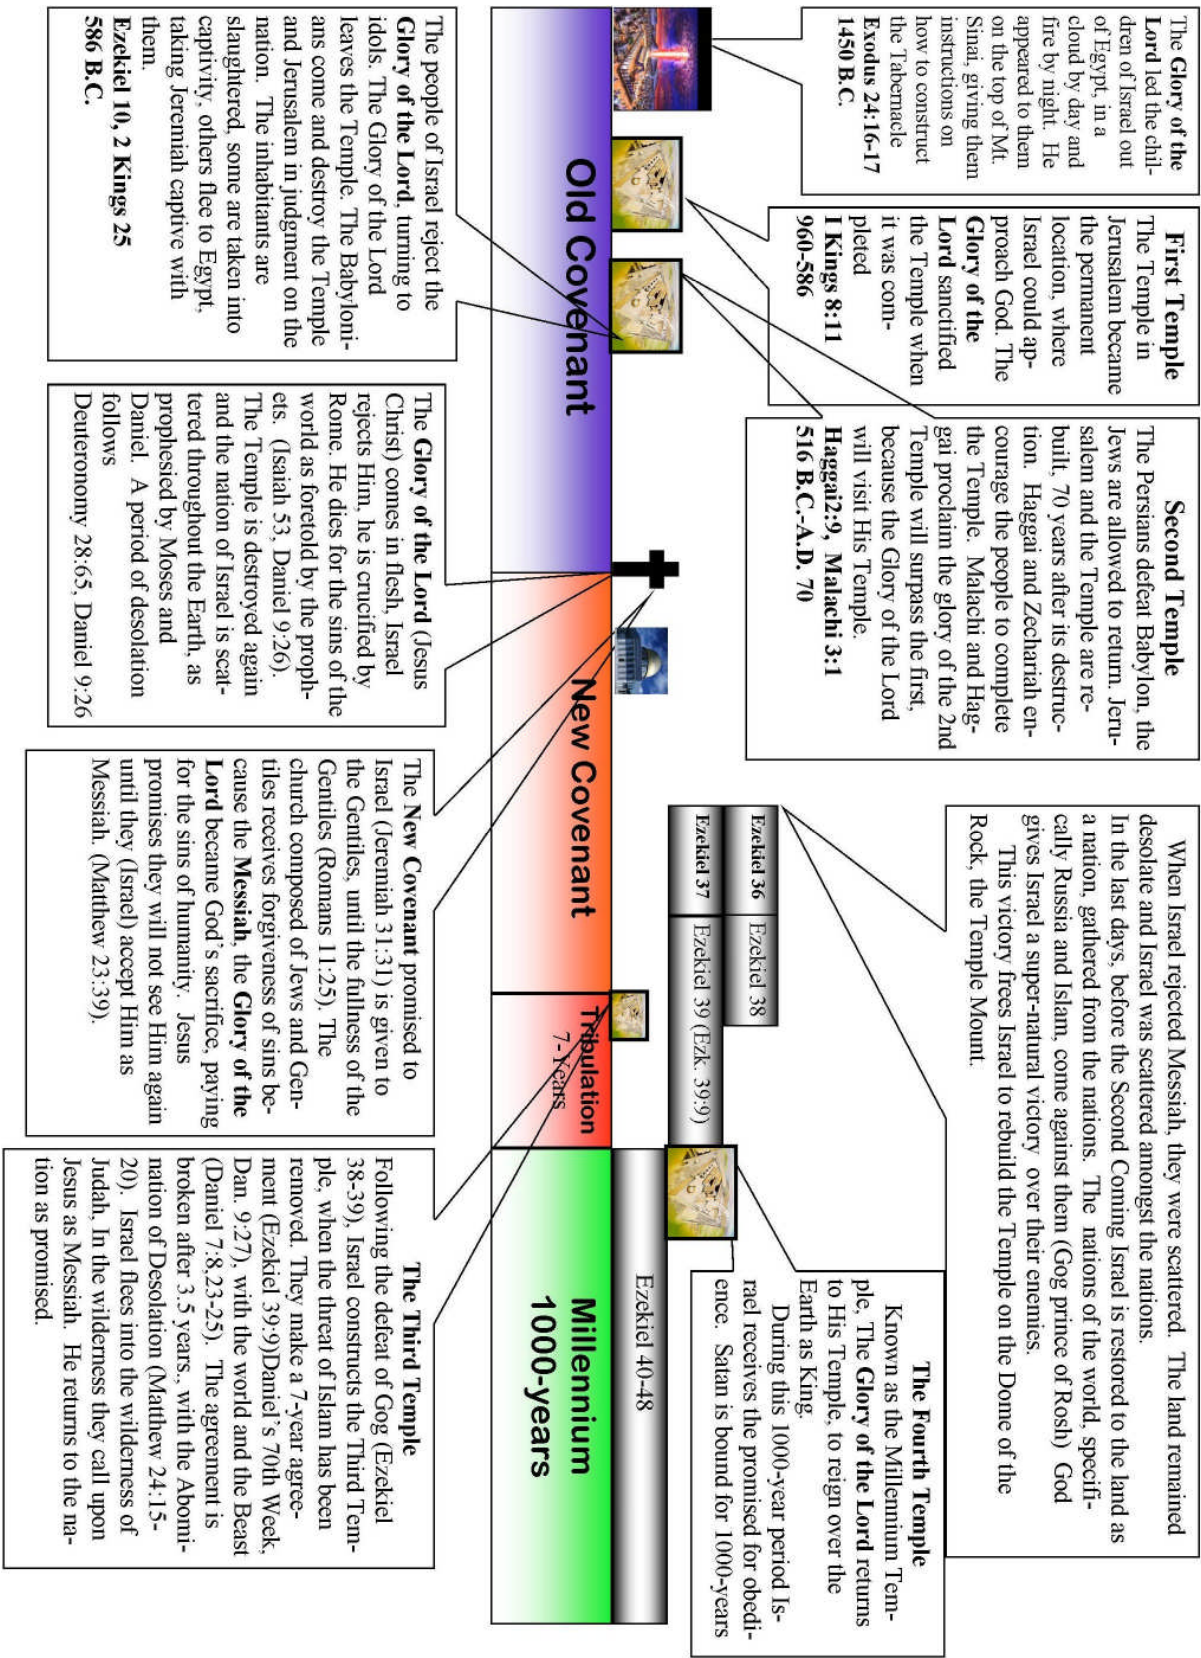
The Glory of the Lord led the children of Israel out of Egypt, in a cloud by day and fire by night. He appeared to them on the top of Mt. Sinai, giving them instructions on how to construct the Tabernacle
Exodus 24:16-17
1450 B.C.

First Temple
The Temple in Jerusalem became the permanent location, where Israel could approach God. The Glory of the Lord sanctified the Temple when it was completed
I Kings 8:11
960-586

Second Temple
The Persians defeat Babylon, the Jews are allowed to return. Jerusalem and the Temple are rebuilt, 70 years after its destruction. Haggai and Zechariah encourage the people to complete the Temple. Malachi and Haggai proclaim the glory of the 2nd Temple will surpass the first, because the Glory of the Lord will visit His Temple.
Haggai2:9, Malachi 3:1
516 B.C.-A.D. 70

The people of Israel reject the Glory of the Lord, turning to idols. The Glory of the Lord leaves the Temple. The Babylonians come and destroy the Temple and Jerusalem in judgment on the nation. The inhabitants are slaughtered, some are taken into captivity, others flee to Egypt, taking Jeremiah captive with them.
Ezekiel 10, 2 Kings 25
586 B.C.

Old Covenant

The Glory of the Lord (Jesus Christ) comes in flesh, Israel rejects Him, he is crucified by Rome. He dies for the sins of the world as foretold by the prophets. (Isaiah 53, Daniel 9:26). The Temple is destroyed again and the nation of Israel is scattered throughout the Earth, as prophesied by Moses and Daniel. A period of desolation follows
Deuteronomy 28:65, Daniel 9:26

When Israel rejected Messiah, they were scattered. The land remained desolate and Israel was scattered amongst the nations. In the last days, before the Second Coming Israel is restored to the land as a nation, gathered from the nations. The nations of the world, specifically Russia and Islam, come against them (Gog prince of Rosh) God gives Israel a super-natural victory over their enemies.
This victory frees Israel to rebuild the Temple on the Done of the Rock, the Temple Mount.

Ezekiel 36
Ezekiel 38
Ezekiel 37
Ezekiel 39 (Ezk. 39:9)

New Covenant

The New Covenant promised to Israel (Jeremiah 31:31) is given to the Gentiles, until the fullness of the Gentiles (Romans 11:25). The church composed of Jews and Gentiles receives forgiveness of sins because the Messiah, the Glory of the Lord became God's sacrifice, paying for the sins of humanity. Jesus promises they will not see Him again until they (Israel) accept Him as Messiah. (Matthew 23:39).

Tribulation
7-Years

The Third Temple
Following the defeat of Gog (Ezekiel 38-39), Israel constructs the Third Temple, when the threat of Islam has been removed. They make a 7-year agreement (Ezekiel 39:9)Daniel's 70th Week, Dan. 9:27), with the world and the Beast (Daniel 7:8,23-25). The agreement is broken after 3.5 years., with the Abomination of Desolation (Matthew 24:15-20). Israel flees into the wilderness of Judah. In the wilderness they call upon Jesus as Messiah. He returns to the nation as promised.

Ezekiel 40-48

Millennium
1000-years

The Fourth Temple
Known as the Millennium Temple, The Glory of the Lord returns to His Temple, to reign over the Earth as King.
During this 1000-year period Israel receives the promised for obedience. Satan is bound for 1000-years